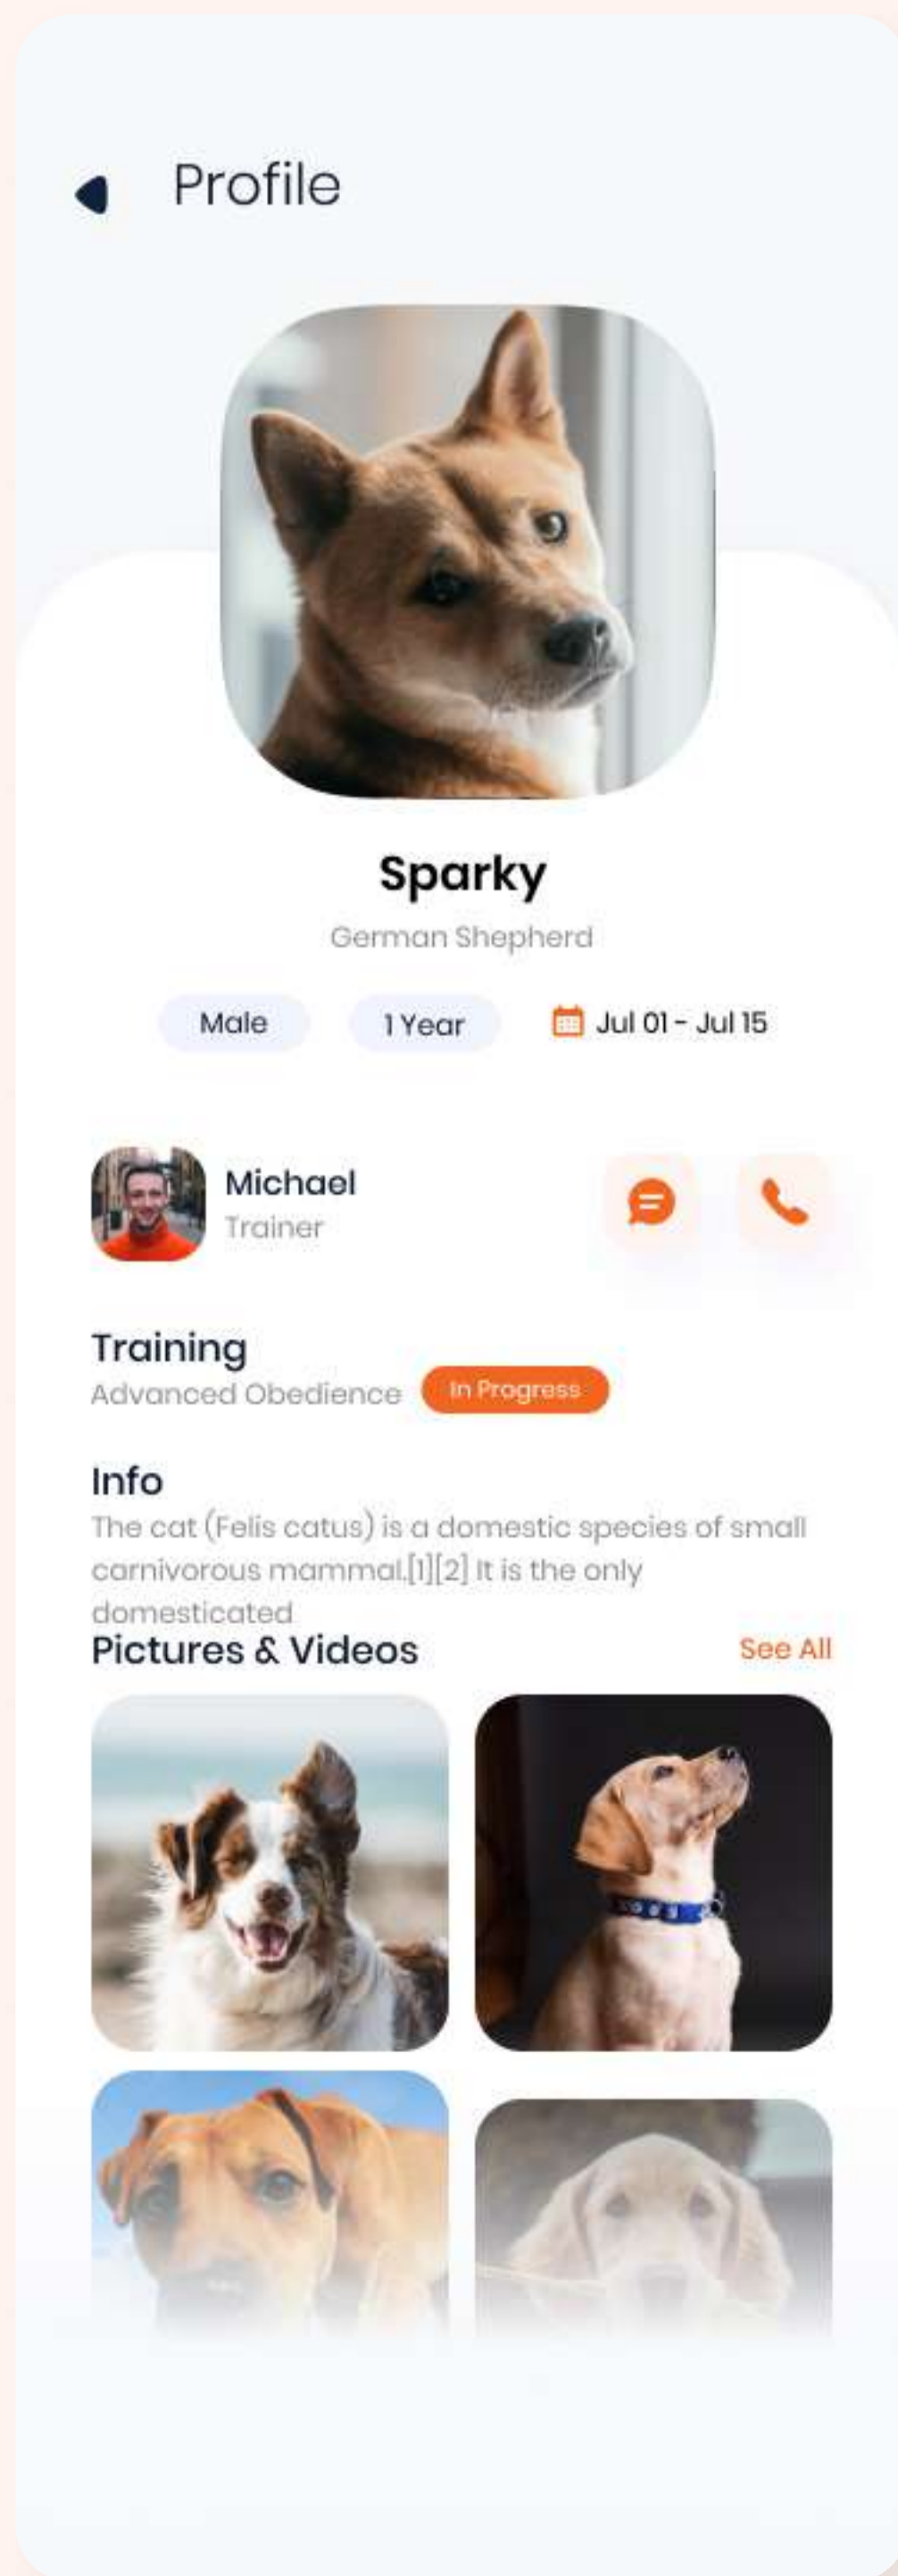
Profile

Sparky

German Shepherd

Male

1 Year

Jul 01 - Jul 15

Michael

Trainer

Training

Advanced Obedience

In Progress

Info

The cat (Felis catus) is a domestic species of small carnivorous mammal.[1][2] It is the only domesticated

Pictures & Videos

See All